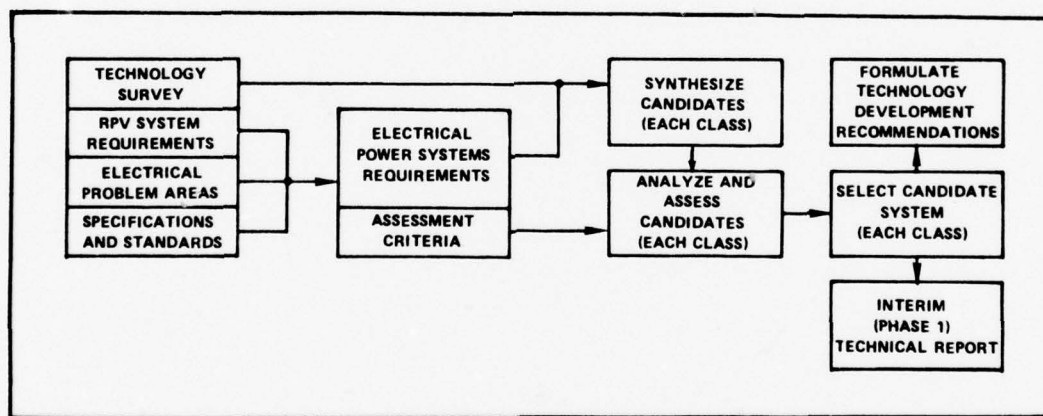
TECHNOLOGY SURVEY

RPV SYSTEM REQUIREMENTS

ELECTRICAL PROBLEM AREAS

SPECIFICATIONS AND STANDARDS

ELECTRICAL POWER SYSTEMS REQUIREMENTS

ASSESSMENT CRITERIA

SYNTHESIZE CANDIDATES (EACH CLASS)

ANALYZE AND ASSESS CANDIDATES (EACH CLASS)

FORMULATE TECHNOLOGY DEVELOPMENT RECOMMENDATIONS

SELECT CANDIDATE SYSTEM (EACH CLASS)

INTERIM (PHASE 1) TECHNICAL REPORT